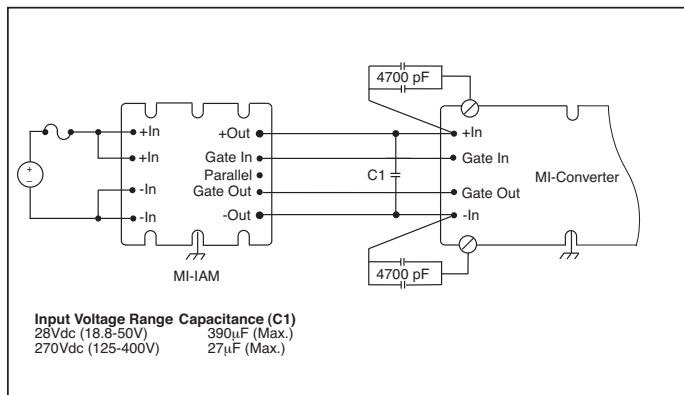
4700 pF

+
–

+In
+In
-In
-In

+Out
Gate In
Parallel
Gate Out
-Out

MI-IAM

C1

+In
Gate In
Gate Out
-In

MI-Converter

4700 pF

| Input Voltage Range | Capacitance (C1) |
|---|---|
| 28Vdc (18.8-50V) | 390$\mu$F (Max.) |
| 270Vdc (125-400V) | 27$\mu$F (Max.) |